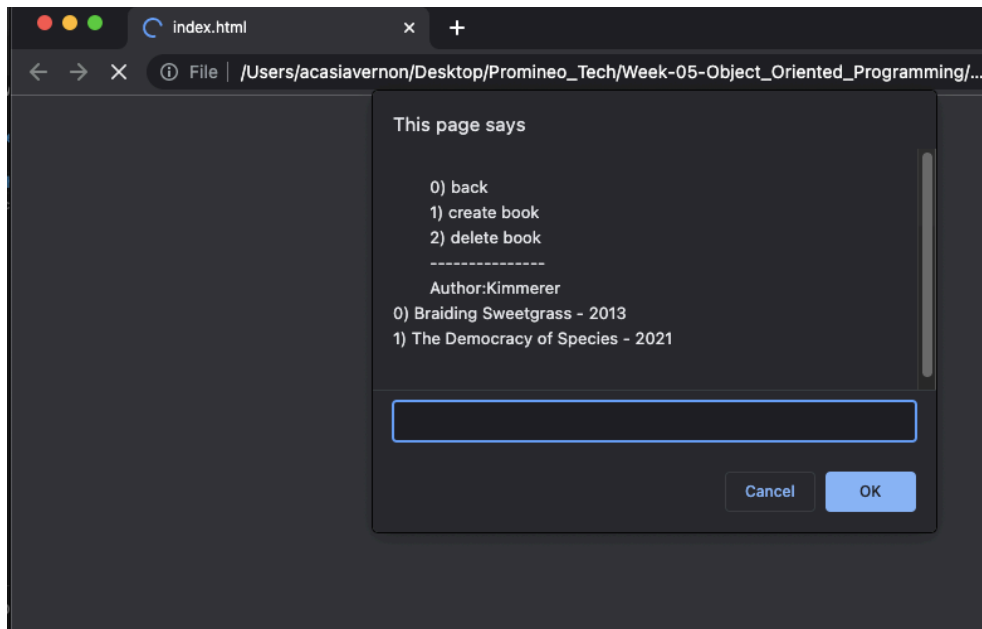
index.html ×

+

File | /Users/acasiavernon/Desktop/Promineo_Tech/Week-05-Object_Oriented_Programming/...

This page says

0) back
1) create book
2) delete book
---------------
Author:Kimmerer
0) Braiding Sweetgrass - 2013
1) The Democracy of Species - 2021

Cancel

OK